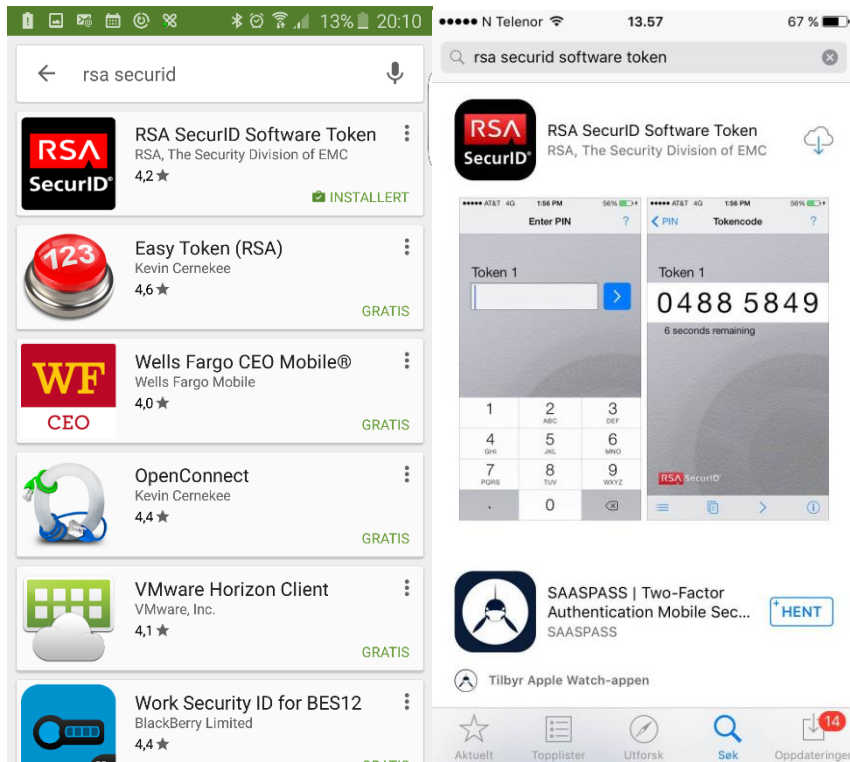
13% 20:10

rsa securid

RSA SecurID

RSA SecurID Software Token
RSA, The Security Division of EMC
4,2 ★
INSTALLERT

123

Easy Token (RSA)
Kevin Cernekee
4,6 ★
GRATIS

WF CEO

Wells Fargo CEO Mobile®
Wells Fargo Mobile
4,0 ★
GRATIS

OpenConnect
Kevin Cernekee
4,4 ★
GRATIS

VMware Horizon Client
VMware, Inc.
4,1 ★
GRATIS

Work Security ID for BES12
BlackBerry Limited
4,4 ★

●●●●● N Telenor 13.57 67 %

rsa securid software token

RSA SecurID

RSA SecurID Software Token
RSA, The Security Division of EMC

●●●●● AT&T 4G 1:56 PM 56%
Enter PIN ?
Token 1
1 2 ABC 3 DEF
4 GHI 5 JKL 6 MNO
7 PQRS 8 TUV 9 WXYZ
. 0

●●●●● AT&T 4G 1:56 PM 56%
PIN Tokencode ?
Token 1
0488 5849
6 seconds remaining
RSA SecurID

SAASPASS | Two-Factor Authentication Mobile Sec...
SAASPASS
HENT

Tilbyr Apple Watch-appen

Aktuelt Topplister Utforsk Søk Oppdateringer
14